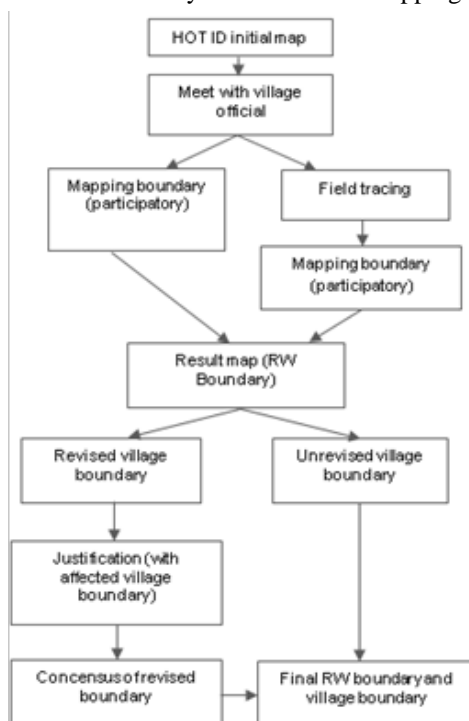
HOT ID initial map

Meet with village official

Mapping boundary (participatory)

Field tracing

Mapping boundary (participatory)

Result map (RW Boundary)

Revised village boundary

Unrevised village boundary

Justification (with affected village boundary)

Concensus of revised boundary

Final RW boundary and village boundary